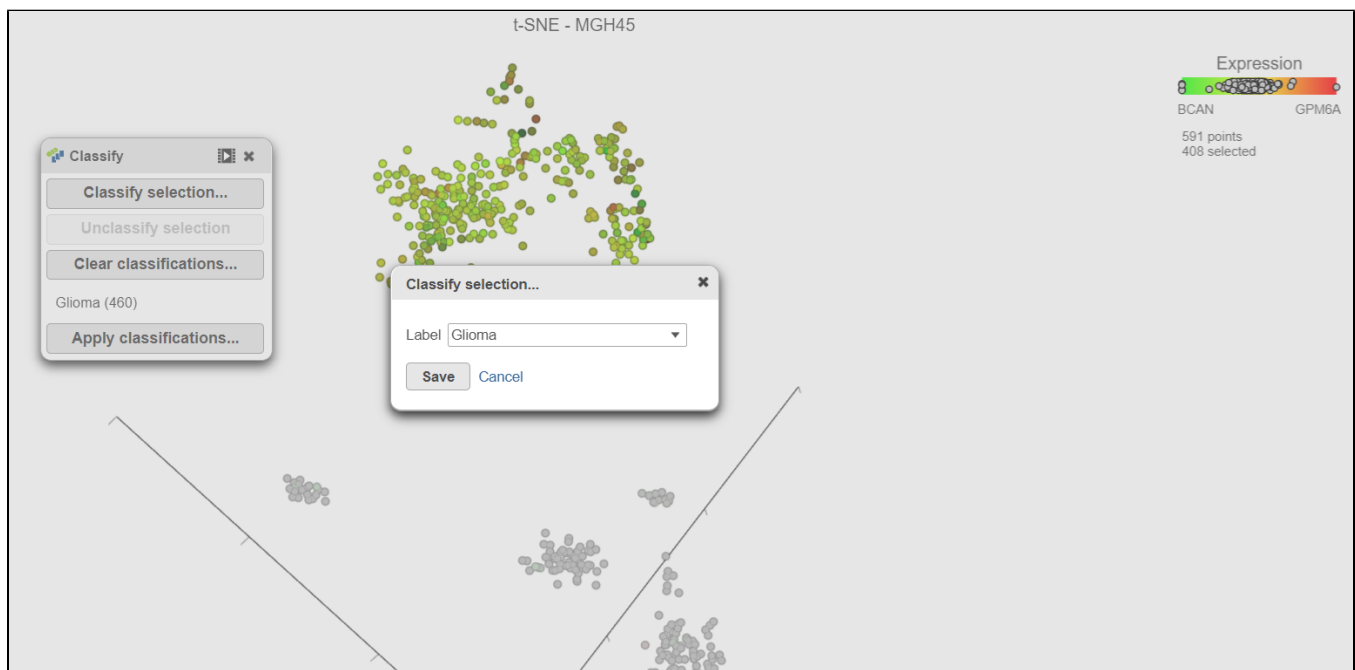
t-SNE - MGH45

Expression

BCAN

GPM6A

591 points
408 selected

Classify

Classify selection...

Unclassify selection

Clear classifications...

Glioma (460)

Apply classifications...

Classify selection...

Label Glioma

Save Cancel